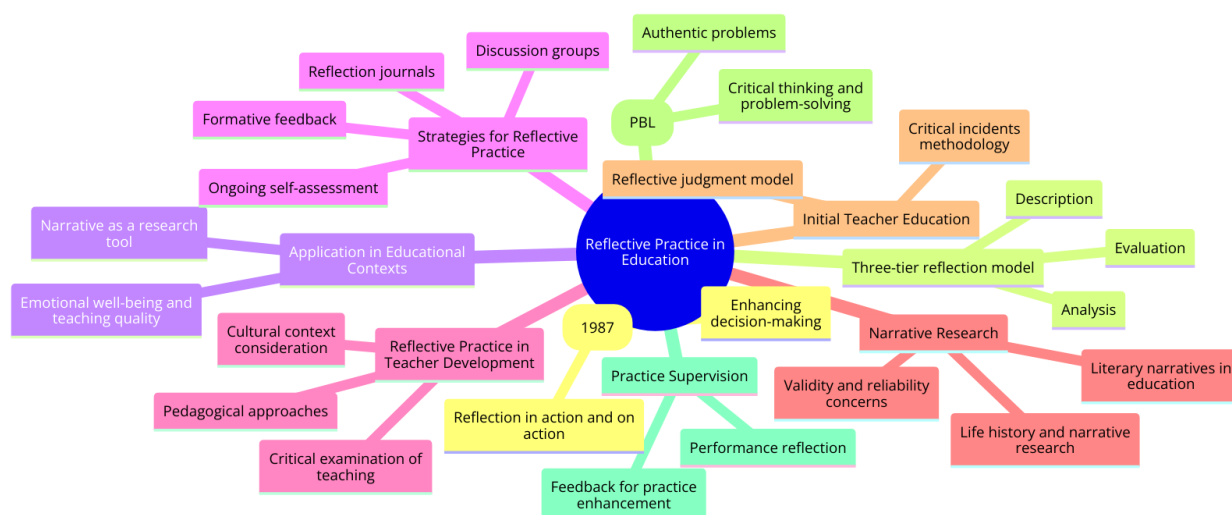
Reflective Practice in Education

Strategies for Reflective Practice

Discussion groups

Reflection journals

Formative feedback

Ongoing self-assessment

PBL

Authentic problems

Critical thinking and problem-solving

Reflective judgment model

Initial Teacher Education

Critical incidents methodology

Three-tier reflection model

Description

Evaluation

Analysis

Application in Educational Contexts

Narrative as a research tool

Emotional well-being and teaching quality

Reflective Practice in Teacher Development

Cultural context consideration

Pedagogical approaches

Critical examination of teaching

1987

Reflection in action and on action

Enhancing decision-making

Practice Supervision

Performance reflection

Feedback for practice enhancement

Narrative Research

Validity and reliability concerns

Life history and narrative research

Literary narratives in education